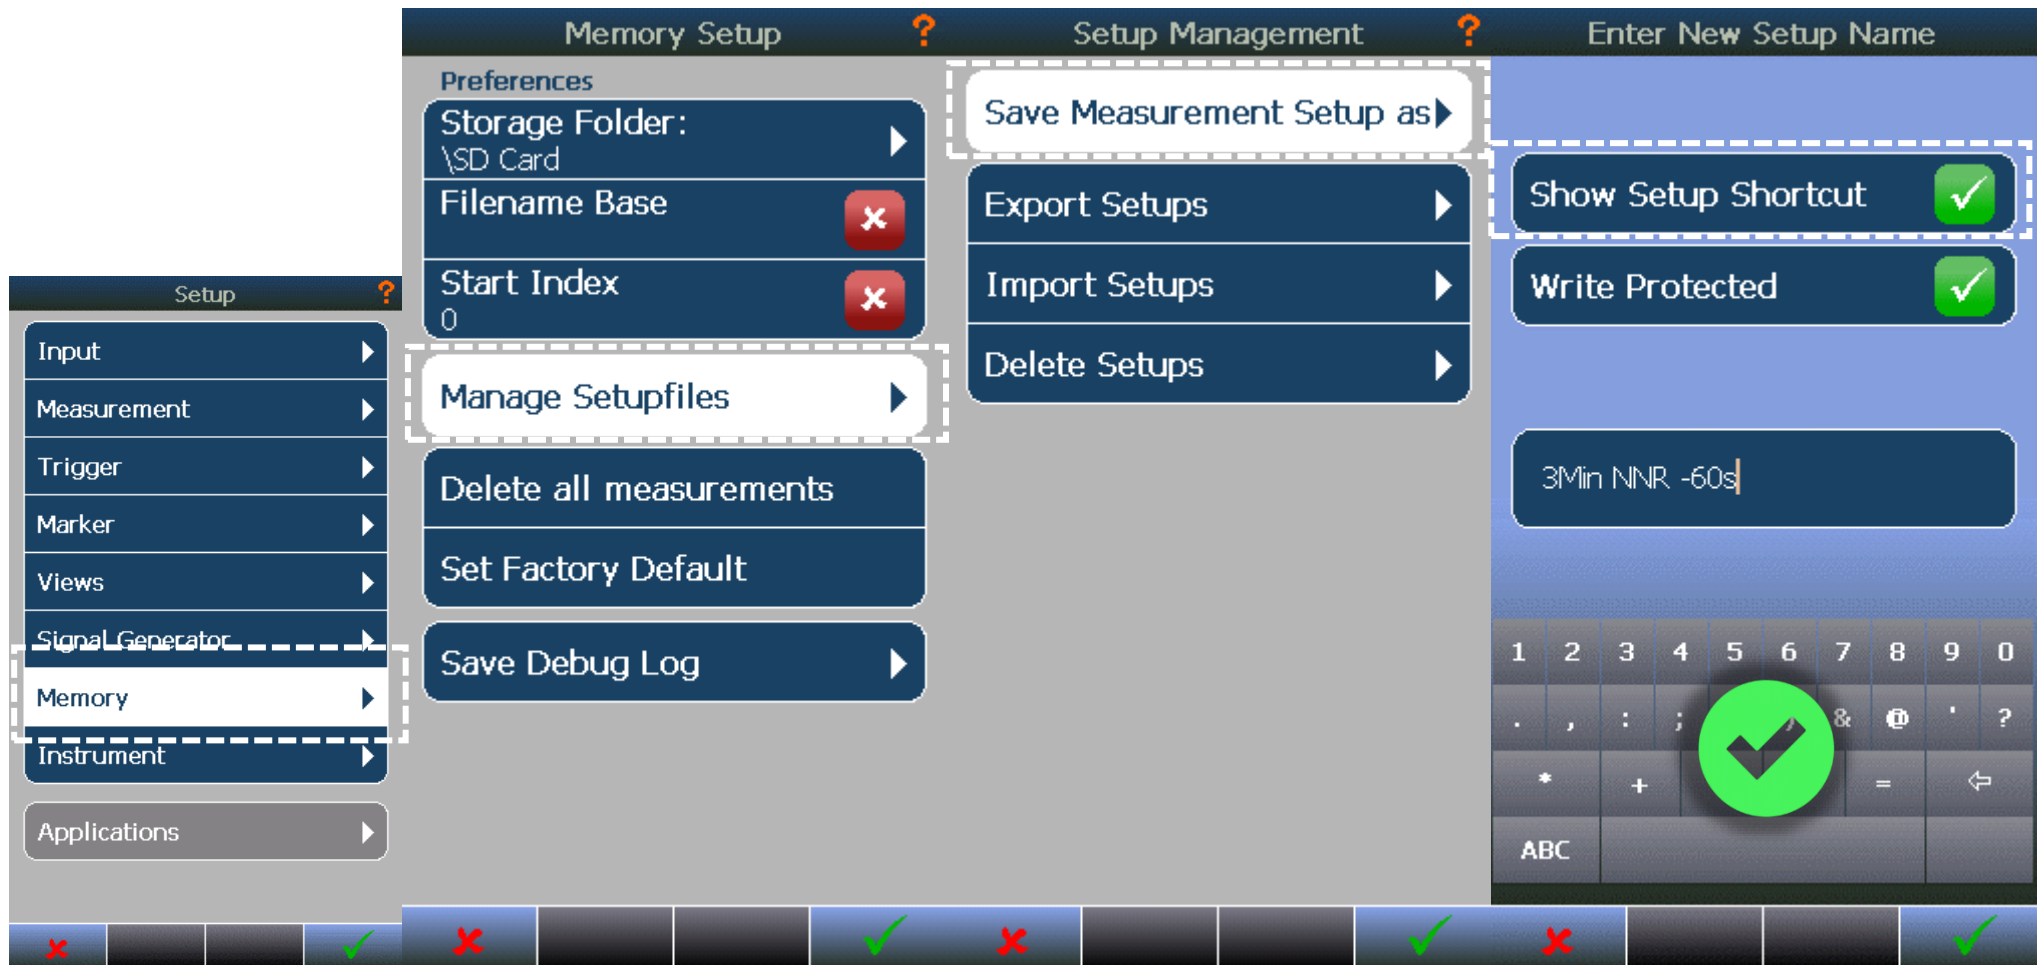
Setup ?

Input
Measurement
Trigger
Marker
Views
Signal Generator
Memory
Instrument

Applications

Memory Setup ?

Preferences
Storage Folder:
\SD Card
Filename Base
Start Index
0

Manage Setupfiles

Delete all measurements
Set Factory Default

Save Debug Log

Setup Management ?

Save Measurement Setup as

Export Setups
Import Setups
Delete Setups

Enter New Setup Name

Show Setup Shortcut
Write Protected

3Min NNR -60s

1 2 3 4 5 6 7 8 9 0
. , : ; & @ ' ?
* + =
ABC